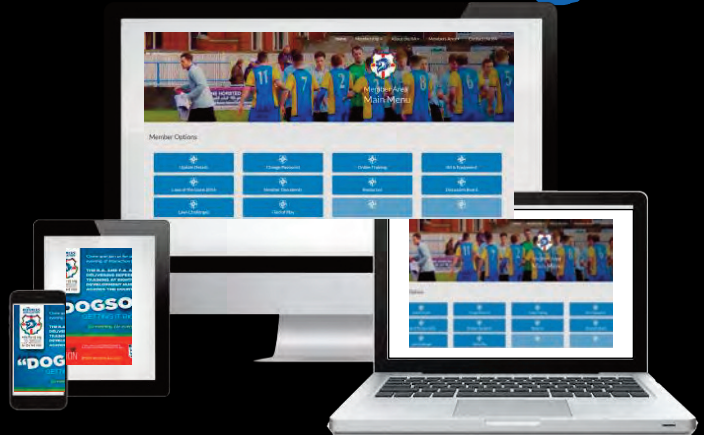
Home Membership About Us Members Area Contact Us

Member Area
Main Menu

Member Options

Update Details
Change Password
Online Training
Kit & Equipment
Laws of the Game 2016
Member Documents
Resources
Discussion Board
Law Challenge
I Got of You

DOGSO

"DOG